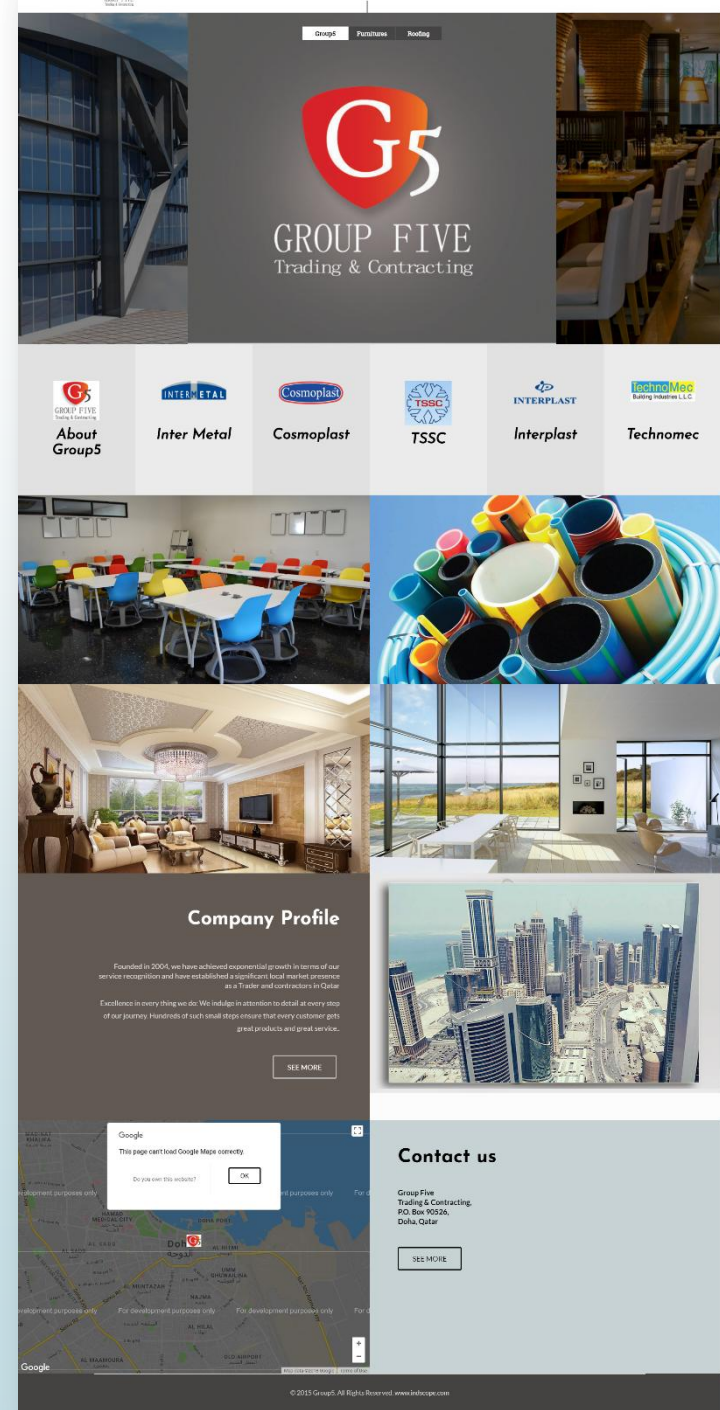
Group5 Furnitures Roofing

G5

GROUP FIVE
Trading & Contracting

GROUP FIVE
About Group5

INTER METAL
Inter Metal

Cosmoplast
Cosmoplast

TSSC
TSSC

INTERPLAST
Interplast

TechnoMec Building Industries L.L.C
Technomec

Company Profile

Founded in 2004, we have achieved exponential growth in terms of our service recognition and have established a significant local market presence as a Trader and contractors in Qatar

Excellence in every thing we do: We indulge in attention to detail at every step of our journey. Hundreds of such small steps ensure that every customer gets great products and great service..

SEE MORE

Google

This page can't load Google Maps correctly.

Do you own this website?

OK

For development purposes only

Google

Contact us

Group Five
Trading & Contracting.
P.O. Box 90526,
Doha, Qatar

SEE MORE

© 2015 Group5. All Rights Reserved. www.inkscape.com